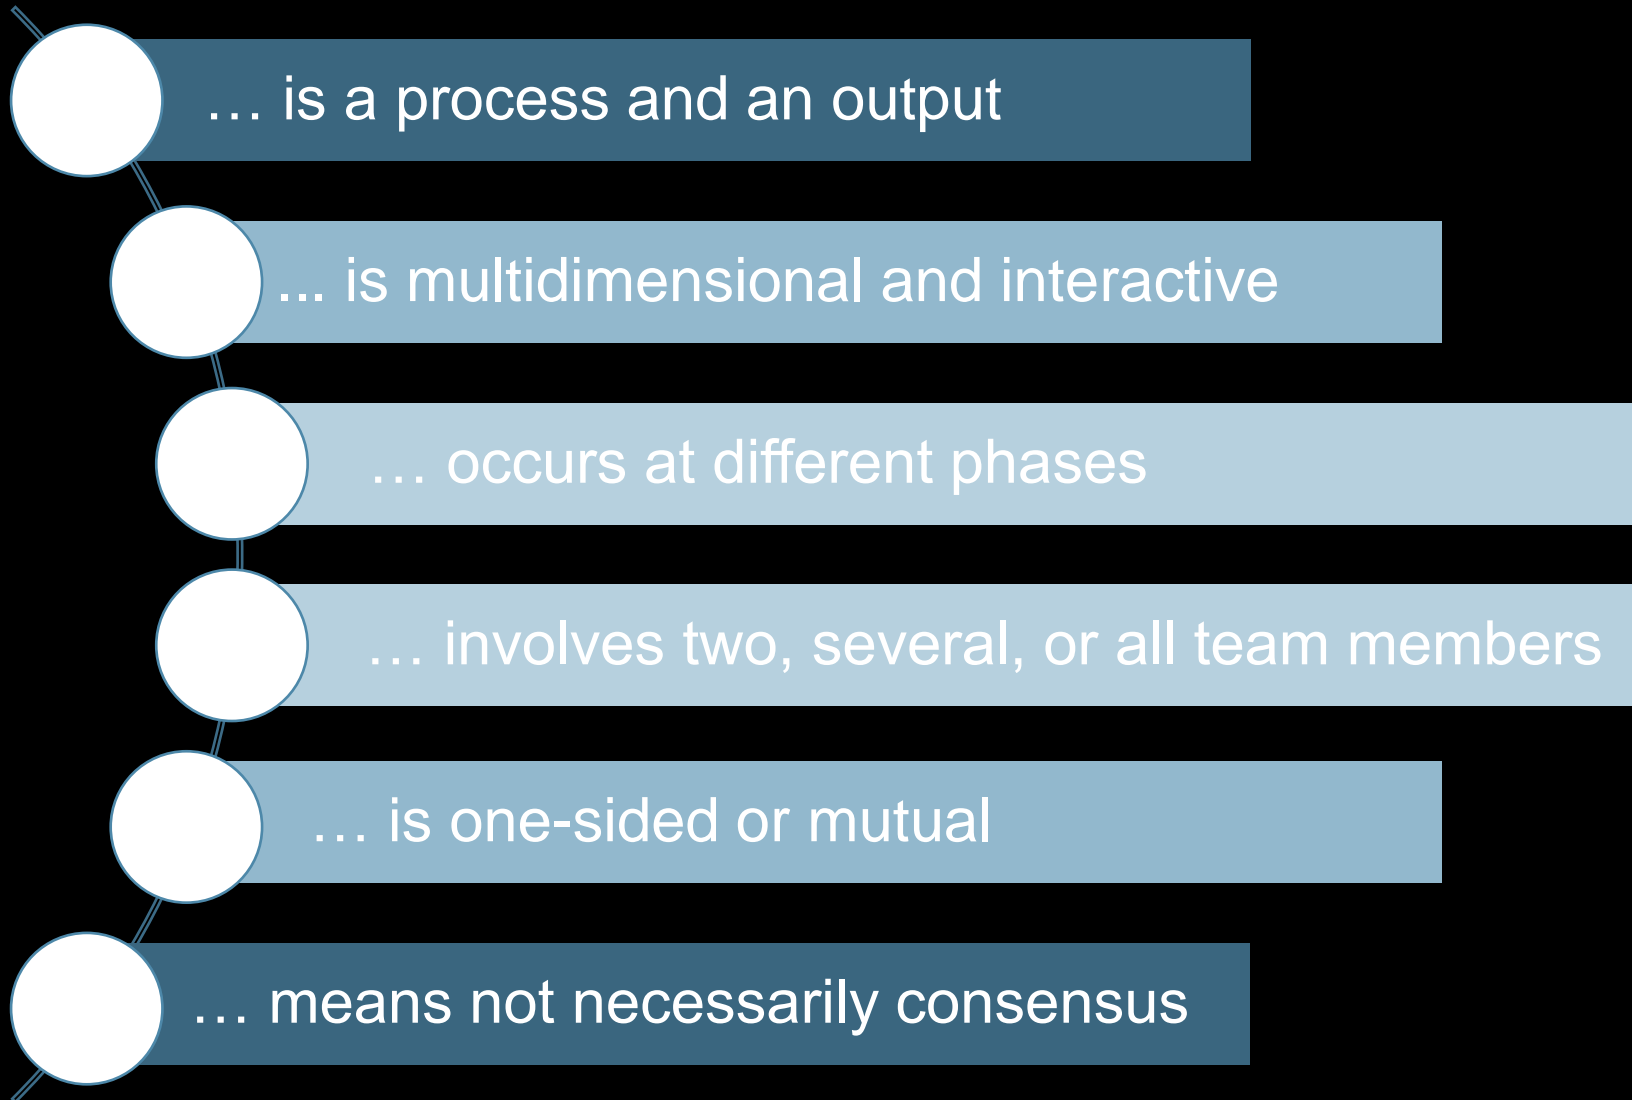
… is a process and an output

... is multidimensional and interactive

… occurs at different phases

… involves two, several, or all team members

… is one-sided or mutual

… means not necessarily consensus